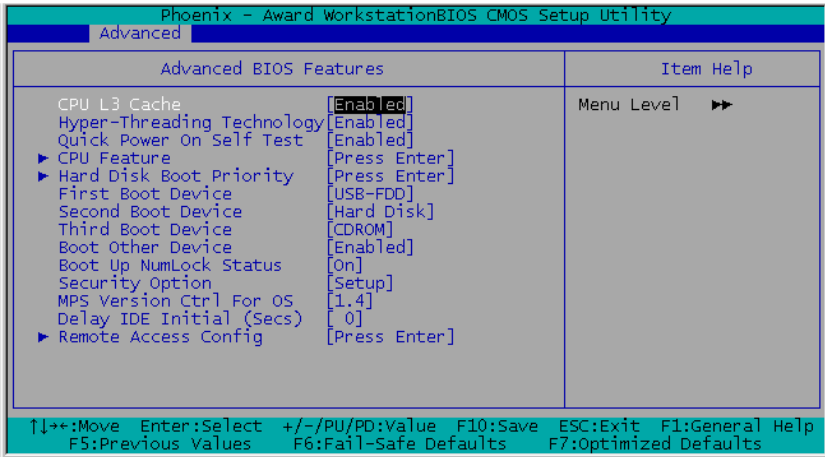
Phoenix - Award WorkstationBIOS CMOS Setup Utility
Advanced

| Advanced BIOS Features | | Item Help |
|---|---|---|
| CPU L3 Cache | [Enabled] | Menu Level ▶▶ |
| Hyper-Threading Technology | [Enabled] | |
| Quick Power On Self Test | [Enabled] | |
| ▶ CPU Feature | [Press Enter] | |
| ▶ Hard Disk Boot Priority | [Press Enter] | |
| First Boot Device | [USB-FDD] | |
| Second Boot Device | [Hard Disk] | |
| Third Boot Device | [CDROM] | |
| Boot Other Device | [Enabled] | |
| Boot Up NumLock Status | [On] | |
| Security Option | [Setup] | |
| MPS Version Ctrl For OS | [1.4] | |
| Delay IDE Initial (Secs) | [ 0] | |
| ▶ Remote Access Config | [Press Enter] | |

↑↓→←:Move Enter:Select +/-/PU/PD:Value F10:Save ESC:Exit F1:General Help
F5:Previous Values F6:Fail-Safe Defaults F7:Optimized Defaults